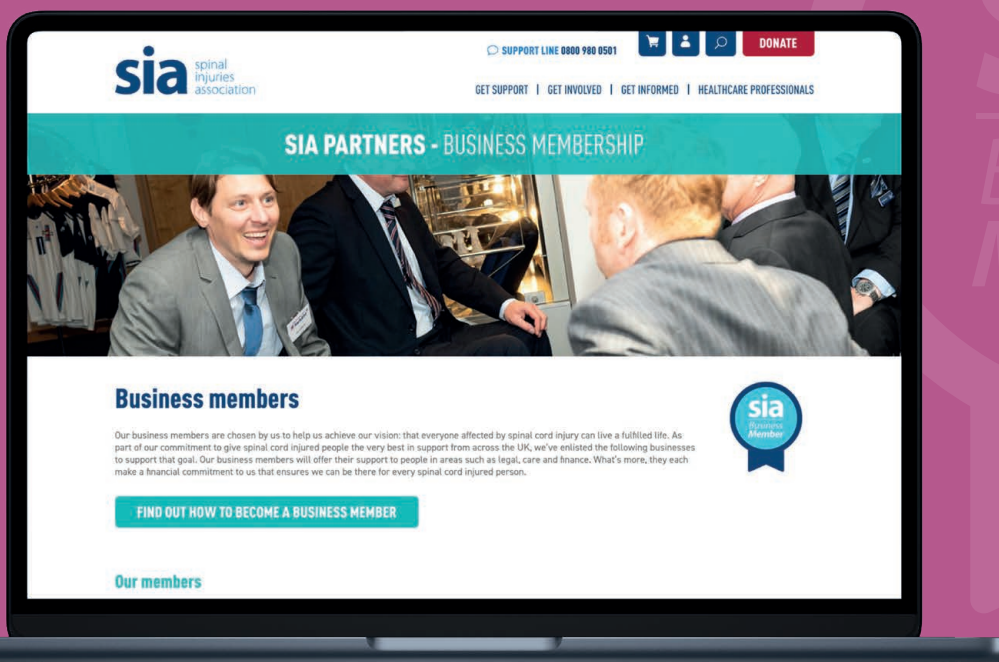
sia spinal injuries association

SUPPORT LINE 0800 980 0501

DONATE

GET SUPPORT | GET INVOLVED | GET INFORMED | HEALTHCARE PROFESSIONALS

SIA PARTNERS - BUSINESS MEMBERSHIP

Business members

Our business members are chosen by us to help us achieve our vision: that everyone affected by spinal cord injury can live a fulfilled life. As part of our commitment to give spinal cord injured people the very best in support from across the UK, we've enlisted the following businesses to support that goal. Our business members will offer their support to people in areas such as legal, care and finance. What's more, they each make a financial commitment to us that ensures we can be there for every spinal cord injured person.

sia Business Member

FIND OUT HOW TO BECOME A BUSINESS MEMBER

Our members